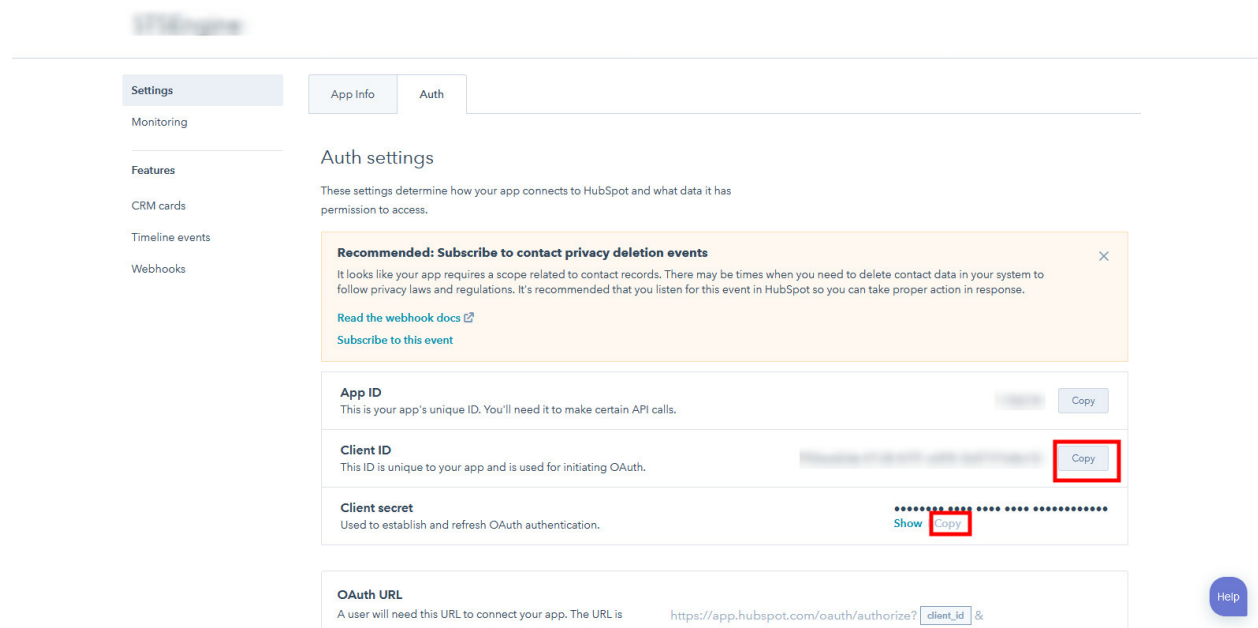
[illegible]

Settings
Monitoring

Features
CRM cards
Timeline events
Webhooks

App Info | Auth

Auth settings

These settings determine how your app connects to HubSpot and what data it has permission to access.

Recommended: Subscribe to contact privacy deletion events
It looks like your app requires a scope related to contact records. There may be times when you need to delete contact data in your system to follow privacy laws and regulations. It's recommended that you listen for this event in HubSpot so you can take proper action in response.

Read the webhook docs

Subscribe to this event

×

App ID
This is your app's unique ID. You'll need it to make certain API calls.
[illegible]
Copy

Client ID
This ID is unique to your app and is used for initiating OAuth.
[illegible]
Copy

Client secret
Used to establish and refresh OAuth authentication.
•••••••• •••• •••• •••• ••••••••••••
Show Copy

OAuth URL
A user will need this URL to connect your app. The URL is
https://app.hubspot.com/oauth/authorize? client_id &

Help